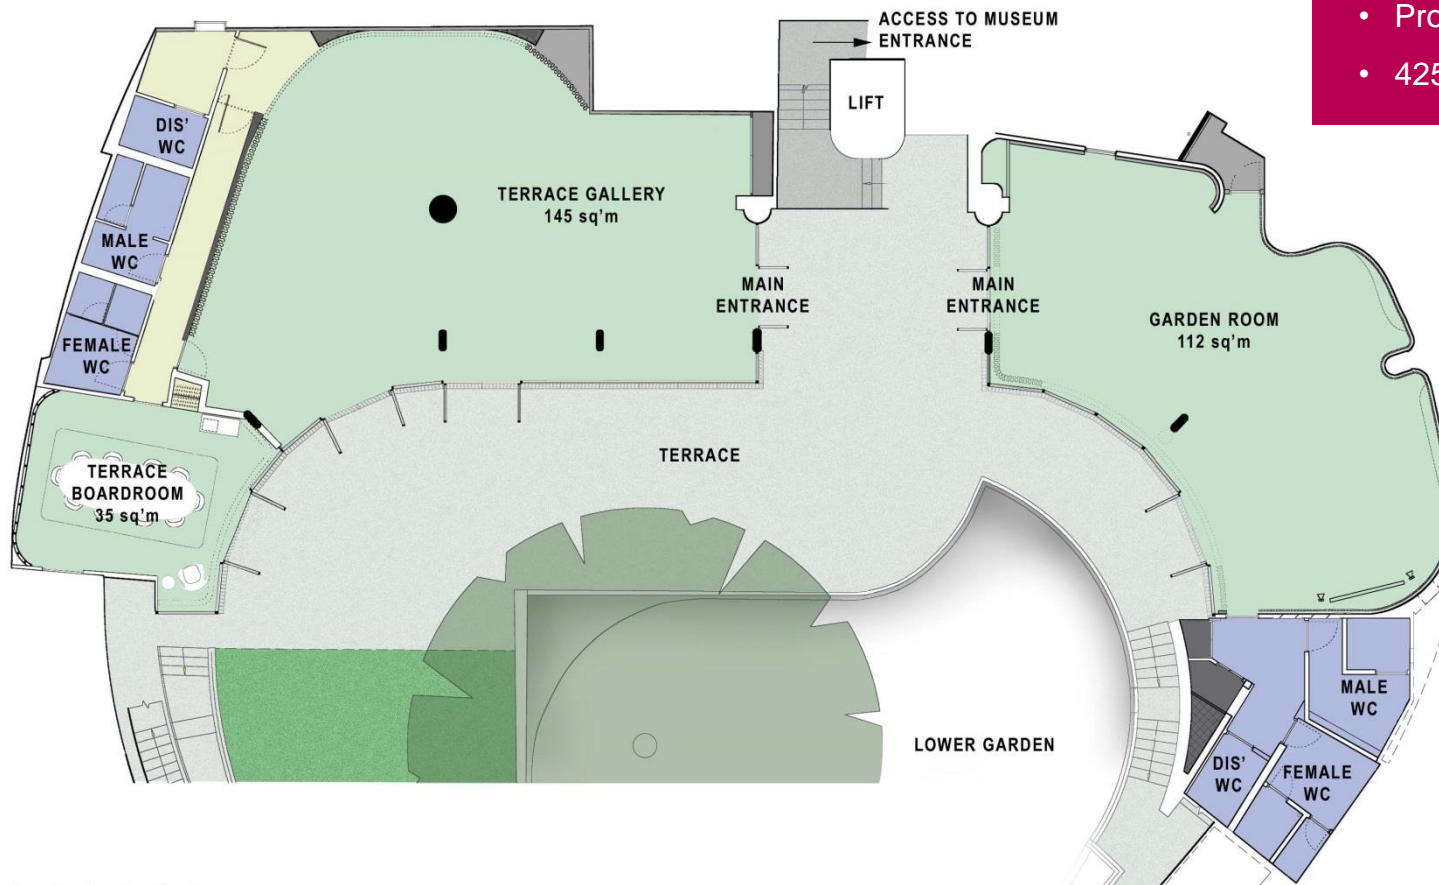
• Pro
• 425

ACCESS TO MUSEUM ENTRANCE

LIFT

DIS' WC

MALE WC

FEMALE WC

TERRACE GALLERY
145 sq'm

MAIN ENTRANCE

MAIN ENTRANCE

GARDEN ROOM
112 sq'm

TERRACE

TERRACE BOARDROOM
35 sq'm

LOWER GARDEN

MALE WC

DIS' WC

FEMALE WC